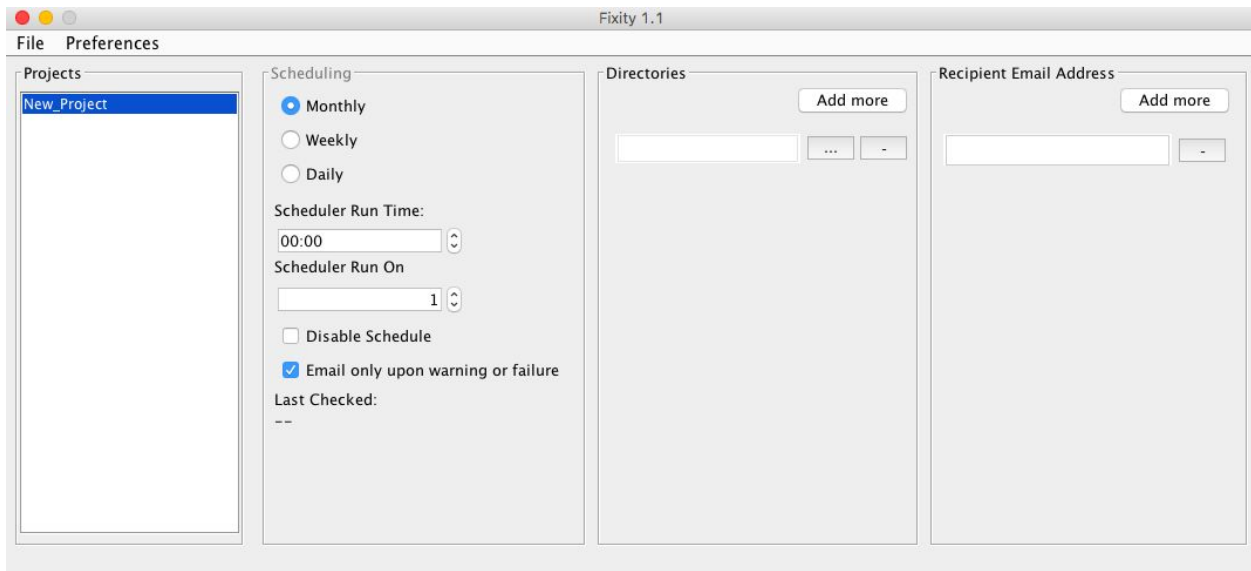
Fixity 1.1

File Preferences

Projects

New_Project

Scheduling

Monthly

Weekly

Daily

Scheduler Run Time:

00:00

Scheduler Run On

1

Disable Schedule

Email only upon warning or failure

Last Checked:

--

Directories

Add more

...

-

Recipient Email Address

Add more

-